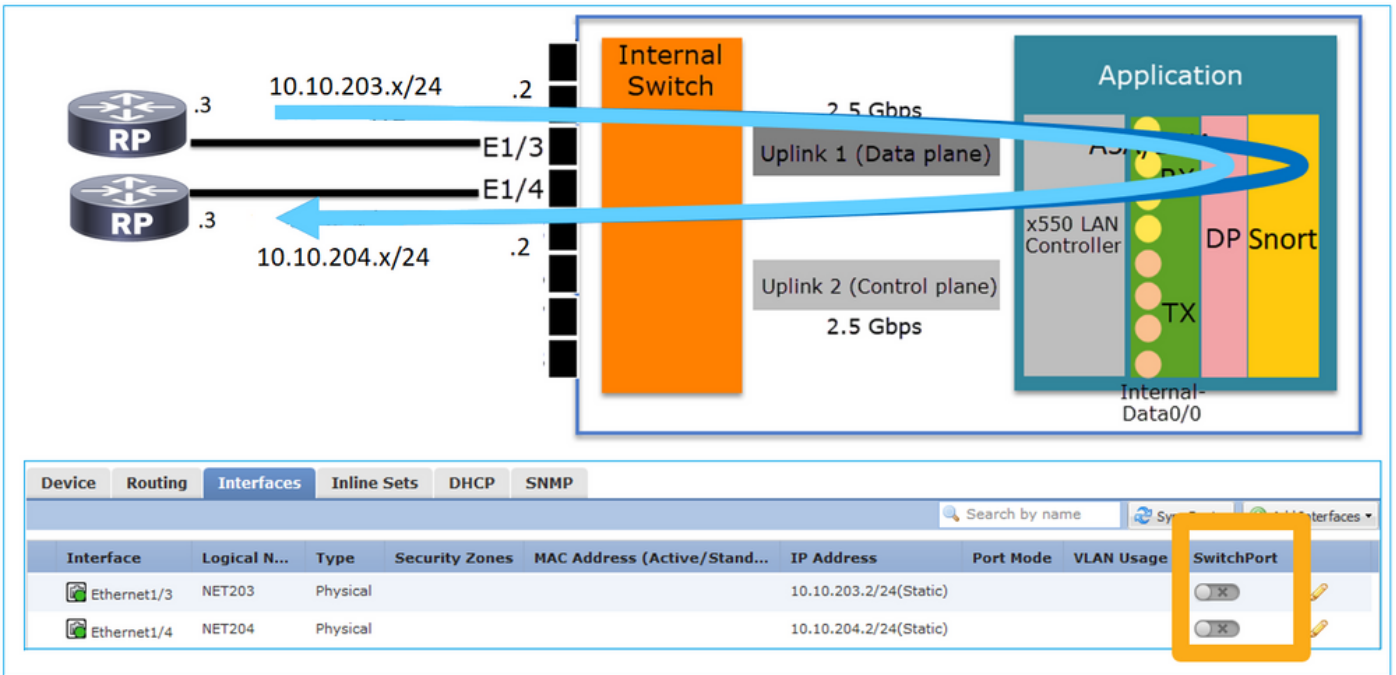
RP .3

RP .3

10.10.203.x/24

10.10.204.x/24

.2

E1/3

E1/4

.2

Internal Switch

2.5 Gbps

Uplink 1 (Data plane)

Uplink 2 (Control plane)

2.5 Gbps

Application

x550 LAN Controller

ASA/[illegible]

RX

TX

DP

Snort

Internal-Data0/0

| Device | Routing | Interfaces | Inline Sets | DHCP | SNMP |
|---|---|---|---|---|---|

Search by name

Sync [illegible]

Add Interfaces

| Interface | Logical N... | Type | Security Zones | MAC Address (Active/Stand... | IP Address | Port Mode | VLAN Usage | SwitchPort |
|---|---|---|---|---|---|---|---|---|
| Ethernet1/3 | NET203 | Physical | | | 10.10.203.2/24(Static) | | | |
| Ethernet1/4 | NET204 | Physical | | | 10.10.204.2/24(Static) | | | |